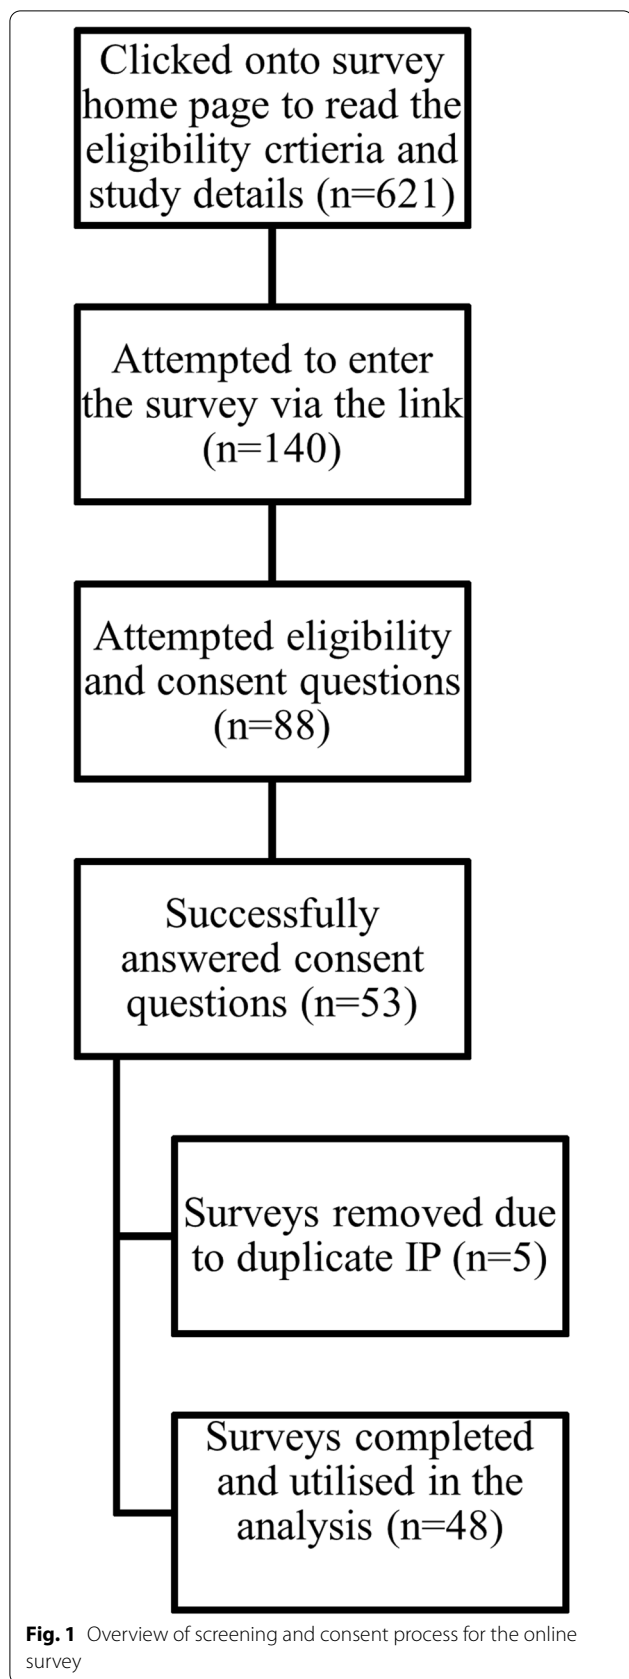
Clicked onto survey home page to read the eligibility crtieria and study details (n=621)

Attempted to enter the survey via the link (n=140)

Attempted eligibility and consent questions (n=88)

Successfully answered consent questions (n=53)

Surveys removed due to duplicate IP (n=5)

Surveys completed and utilised in the analysis (n=48)

**Fig. 1** Overview of screening and consent process for the online survey